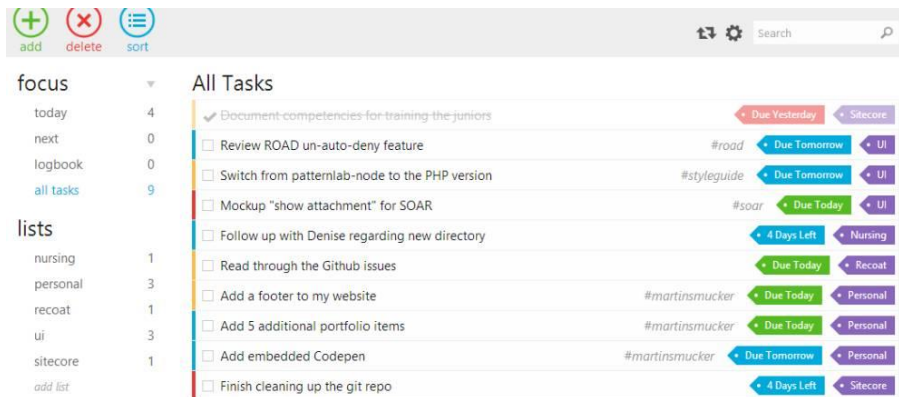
add delete sort

Search

focus
today 4
next 0
logbook 0
all tasks 9

lists
nursing 1
personal 3
recoat 1
ui 3
sitecore 1
add list

All Tasks

Document competencies for training the juniors — Due Yesterday — Sitecore
Review ROAD un-auto-deny feature — #road — Due Tomorrow — UI
Switch from patternlab-node to the PHP version — #styleguide — Due Tomorrow — UI
Mockup "show attachment" for SOAR — #soar — Due Today — UI
Follow up with Denise regarding new directory — 4 Days Left — Nursing
Read through the Github issues — Due Today — Recoat
Add a footer to my website — #martinsmucker — Due Today — Personal
Add 5 additional portfolio items — #martinsmucker — Due Today — Personal
Add embedded Codepen — #martinsmucker — Due Tomorrow — Personal
Finish cleaning up the git repo — 4 Days Left — Sitecore